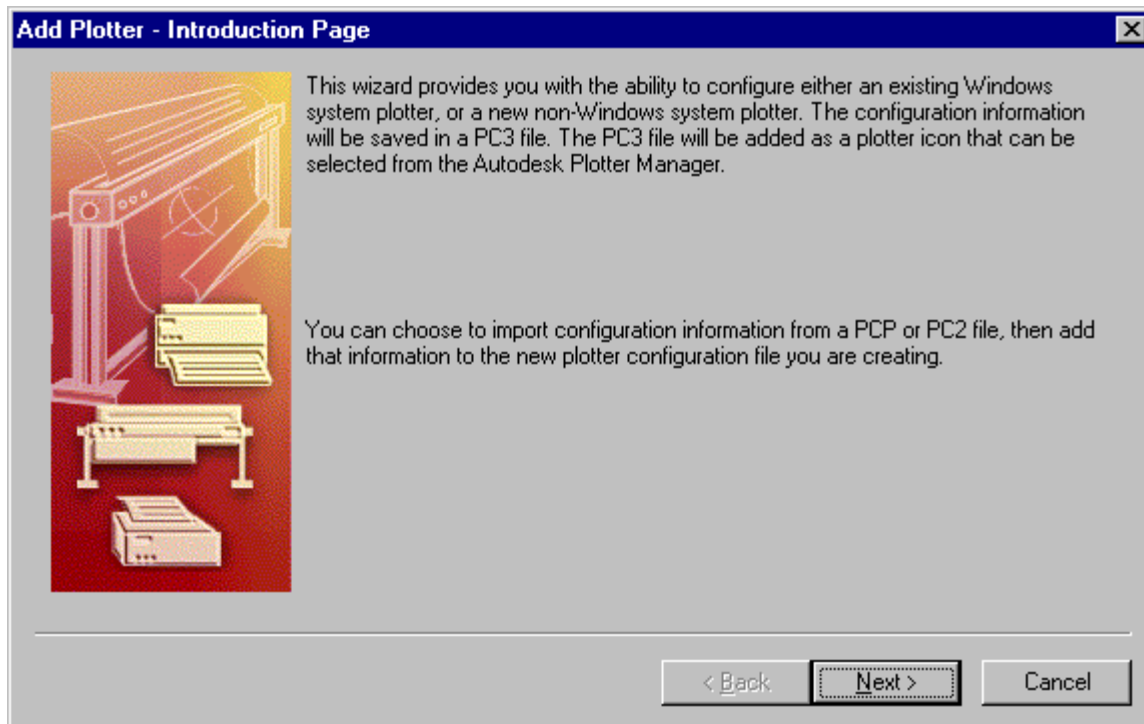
Add Plotter - Introduction Page

This wizard provides you with the ability to configure either an existing Windows system plotter, or a new non-Windows system plotter. The configuration information will be saved in a PC3 file. The PC3 file will be added as a plotter icon that can be selected from the Autodesk Plotter Manager.

You can choose to import configuration information from a PCP or PC2 file, then add that information to the new plotter configuration file you are creating.

< Back

Next >

Cancel